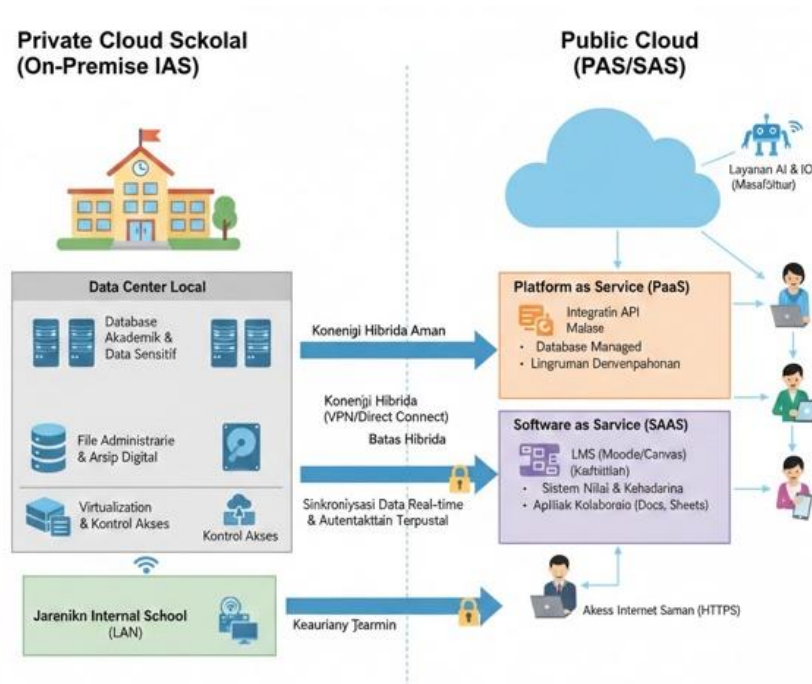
Private Cloud Sckolal
(On-Premise IAS)

Public Cloud
(PAS/SAS)

Layanan AI & IO
(Masafɔltur)

Data Center Local

Database
Akademik &
Data Sensitif

File Administrarie
& Arsip Digital

Virtualization
& Kontrol Akses

Kontrol Akses

Jarenikn Internal School
(LAN)

Konenji Hibrida Aman

Konenji Hibrida
(VPN/Direct Connect)

Batas Hibrida

Sinkroniysasi Data Real-time
& Autentakttan Terpustal

Keauriany Ţearmin

Platform as Service (PaaS)

Integratin API
Malase

• Database Managed
• Lingruman Denvenpahonan

Software as Sarvice (SAAS)

LMS (Moode/Canvas)
(Kaftitilah)

• Sistem Nilai & Kehadarina
• Apliiak Kolaborsio (Docs, Sheets)

Akess Internet Saman (HTTPS)